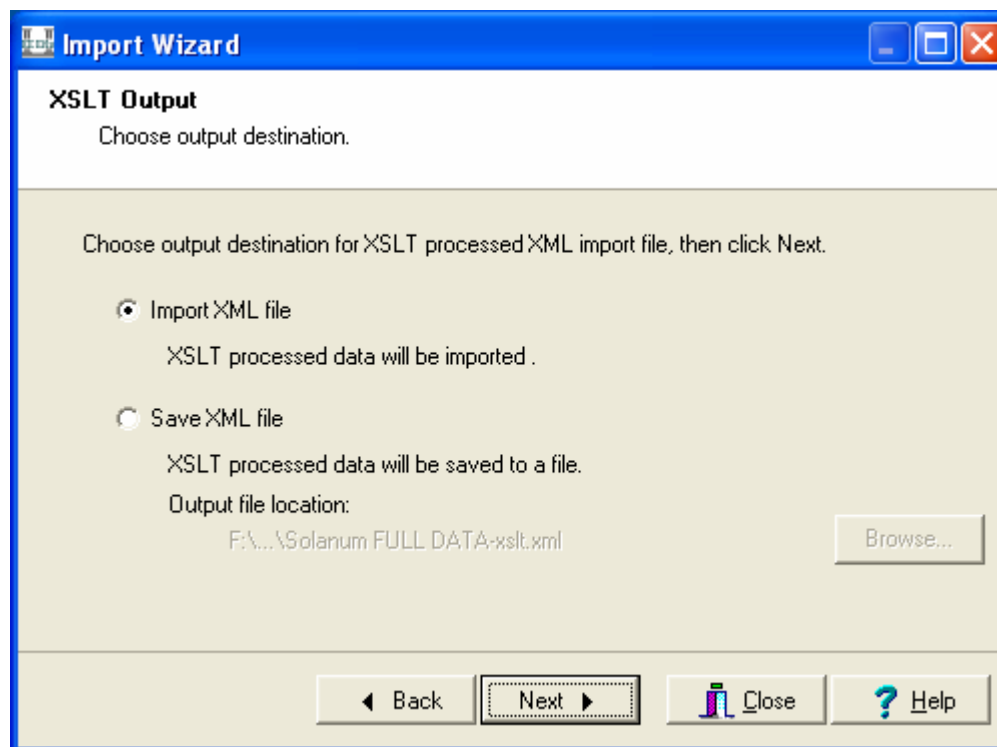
Import Wizard

XSLT Output

Choose output destination.

Choose output destination for XSLT processed XML import file, then click Next.

Import XML file

XSLT processed data will be imported .

Save XML file

XSLT processed data will be saved to a file.

Output file location:

F:\...\Solanum FULL DATA-xslt.xml

Browse...

Back

Next

Close

Help